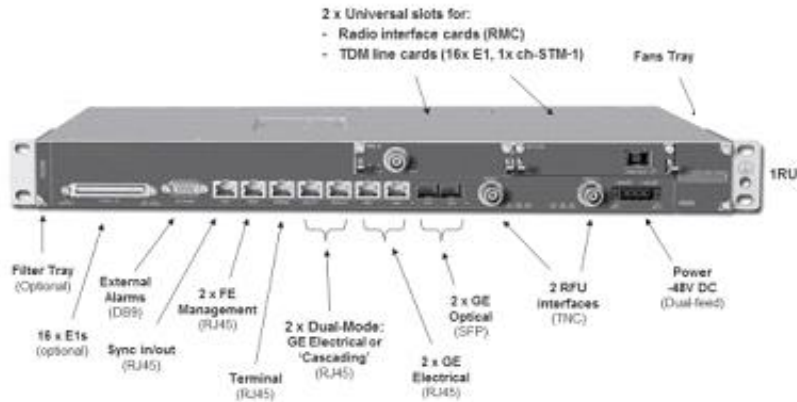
2 x Universal slots for:
- Radio interface cards (RMC)
- TDM line cards (16x E1, 1x ch-STM-1)

Fans Tray

1RU

Filter Tray
(Optional)

16 x E1s
(optional)

External Alarms
(DB9)

Sync in/out
(RJ45)

2 x FE Management
(RJ45)

Terminal
(RJ45)

2 x Dual-Mode:
GE Electrical or 'Cascading'
(RJ45)

2 x GE Electrical
(RJ45)

2 x GE Optical
(SFP)

2 RFU interfaces
(TNC)

Power
-48V DC
(Dual-feed)